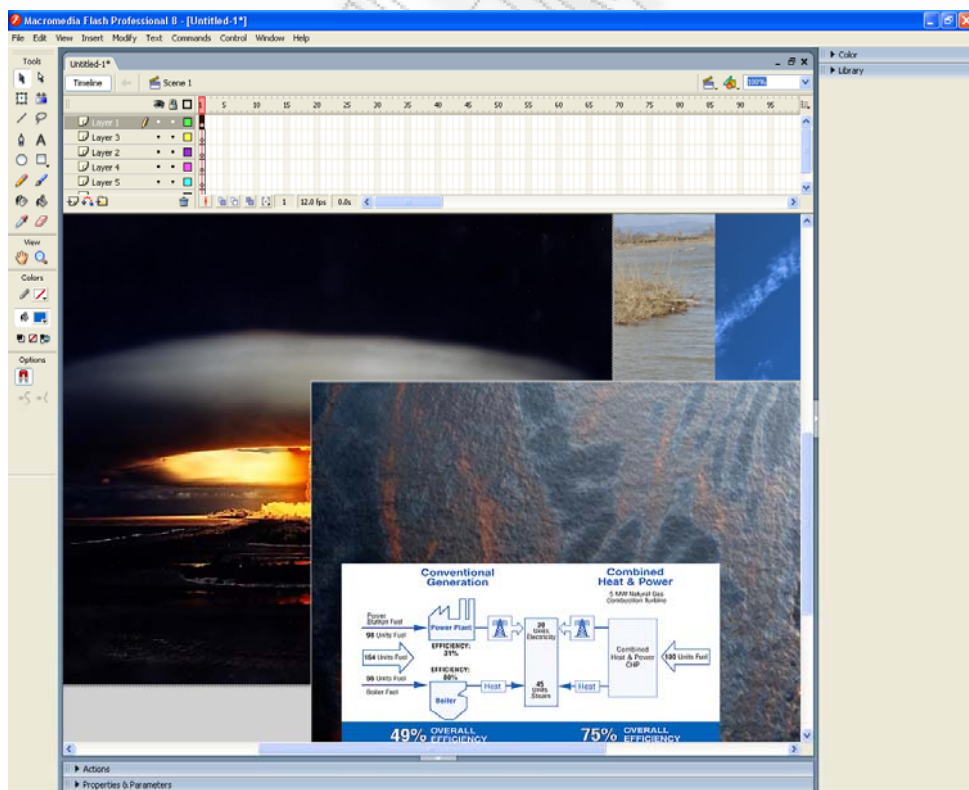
Macromedia Flash Professional 8 - [Untitled-1*]

File Edit View Insert Modify Text Commands Control Window Help

Tools

View

Colors

Options

Untitled-1*

Timeline

Scene 1

100%

Layer 1
Layer 3
Layer 2
Layer 4
Layer 5

5 10 15 20 25 30 35 40 45 50 55 60 65 70 75 80 85 90 95

1 12.0 fps 0.0s

▶ Color
▶ Library

Conventional Generation

Combined Heat & Power

5 MW Natural Gas Combustion Turbine

Power Station Fuel

98 Units Fuel

Power Plant

EFFICIENCY: 31%

30 Units Electricity

154 Units Fuel

Combined Heat & Power CHP

100 Units Fuel

EFFICIENCY: 80%

56 Units Fuel

Boiler Fuel

Boiler

Heat

45 Units Steam

Heat

49% OVERALL EFFICIENCY

75% OVERALL EFFICIENCY

▶ Actions

▶ Properties & Parameters